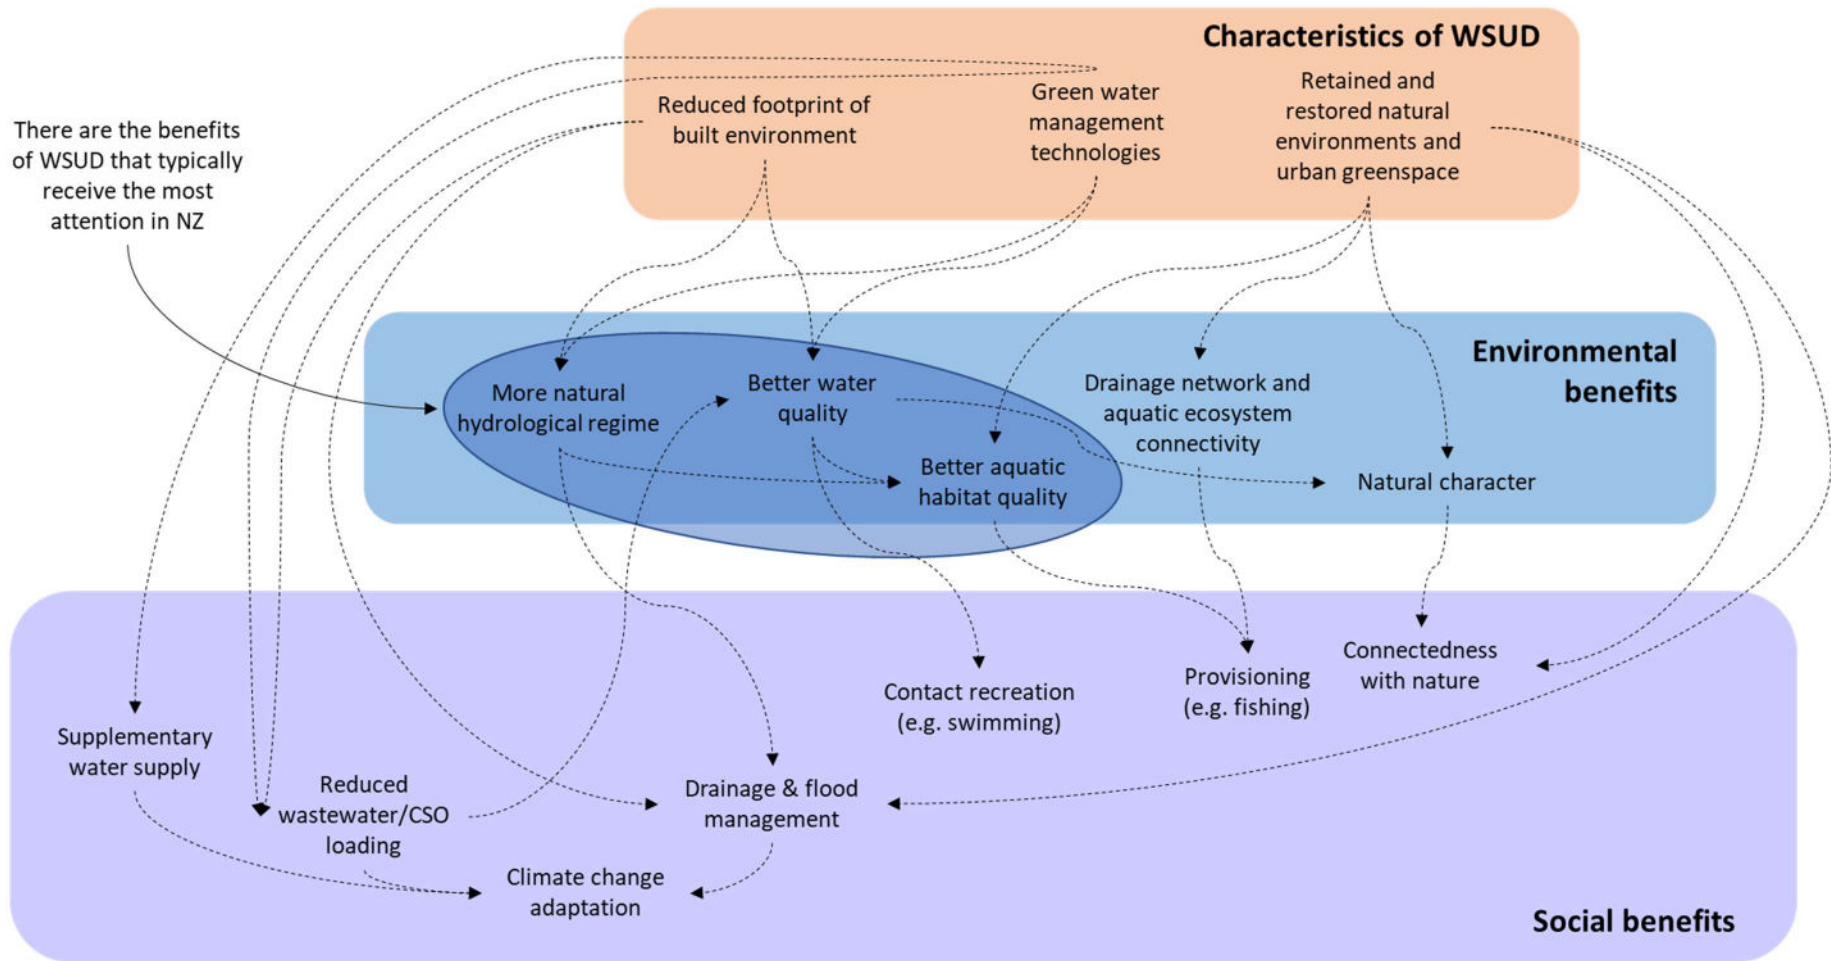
Characteristics of WSUD

Reduced footprint of built environment

Green water management technologies

Retained and restored natural environments and urban greenspace

There are the benefits of WSUD that typically receive the most attention in NZ

Environmental benefits

More natural hydrological regime

Better water quality

Better aquatic habitat quality

Drainage network and aquatic ecosystem connectivity

Natural character

Supplementary water supply

Reduced wastewater/CSO loading

Drainage & flood management

Contact recreation (e.g. swimming)

Provisioning (e.g. fishing)

Connectedness with nature

Climate change adaptation

Social benefits